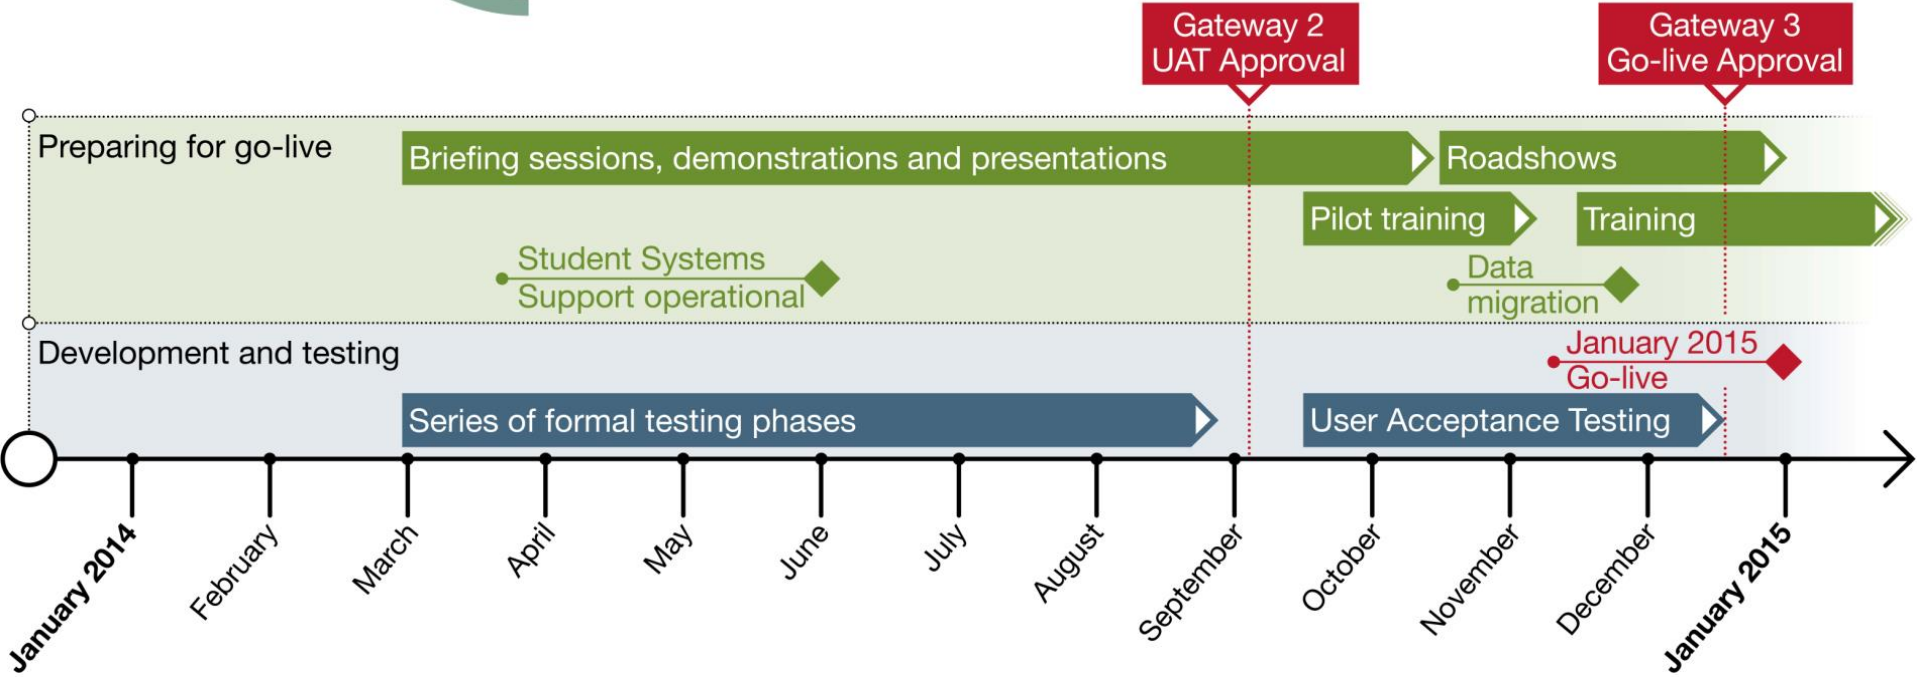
Gateway 2
UAT Approval

Gateway 3
Go-live Approval

Preparing for go-live

Briefing sessions, demonstrations and presentations

Roadshows

Pilot training

Training

Student Systems
Support operational

Data
migration

Development and testing

January 2015
Go-live

Series of formal testing phases

User Acceptance Testing

January 2014
February
March
April
May
June
July
August
September
October
November
December
January 2015